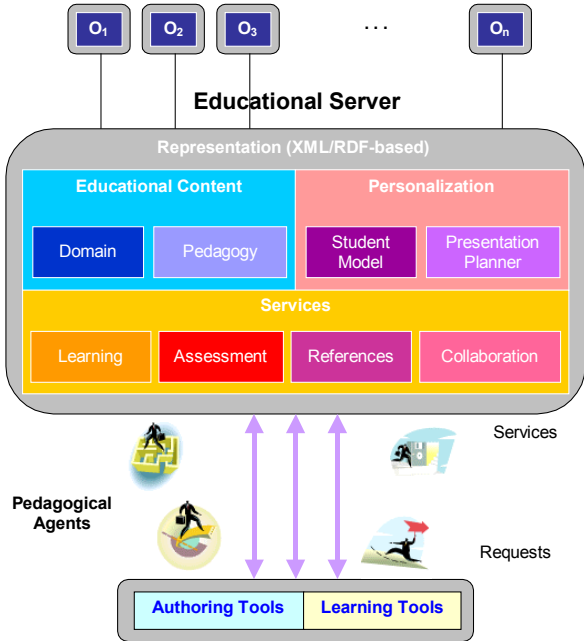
$O_1$ $O_2$ $O_3$ . . . $O_n$

Educational Server

Representation (XML/RDF-based)

Educational Content

Domain

Pedagogy

Personalization

Student Model

Presentation Planner

Services

Learning

Assessment

References

Collaboration

Services

Pedagogical Agents

Requests

Authoring Tools

Learning Tools